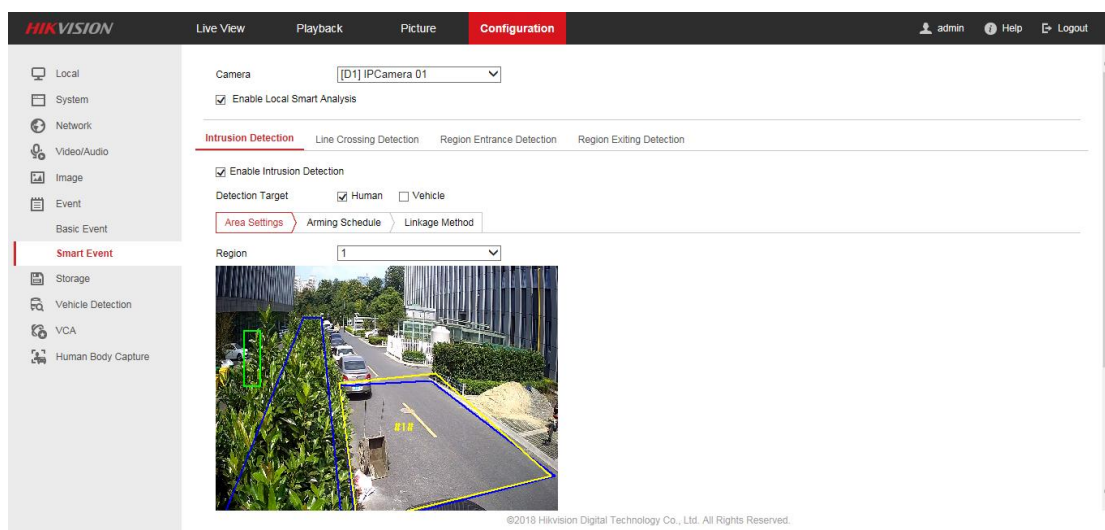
HIKVISION
Live View
Playback
Picture
Configuration
admin
Help
Logout

Local
System
Network
Video/Audio
Image
Event
Basic Event
Smart Event
Storage
Vehicle Detection
VCA
Human Body Capture

Camera [D1] IPCamera 01
Enable Local Smart Analysis

Intrusion Detection
Line Crossing Detection
Region Entrance Detection
Region Exiting Detection

Enable Intrusion Detection
Detection Target Human Vehicle
Area Settings
Arming Schedule
Linkage Method
Region 1

#1#

©2018 Hikvision Digital Technology Co., Ltd. All Rights Reserved.